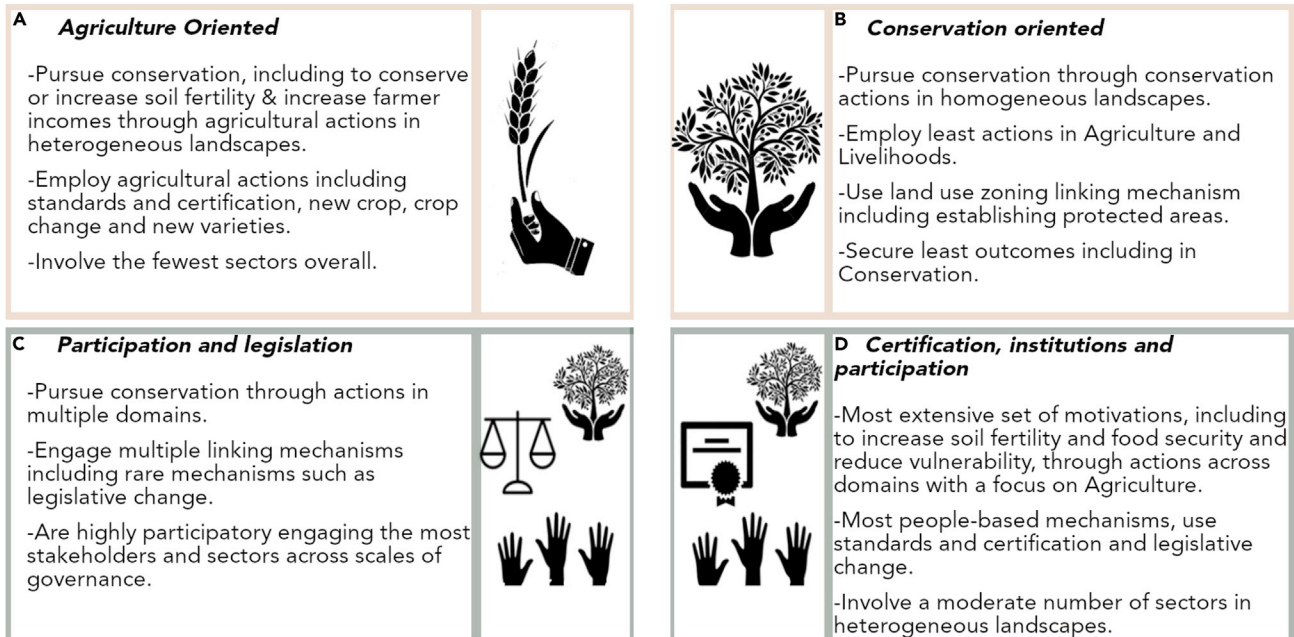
A **Agriculture Oriented**

-Pursue conservation, including to conserve or increase soil fertility & increase farmer incomes through agricultural actions in heterogeneous landscapes.

-Employ agricultural actions including standards and certification, new crop, crop change and new varieties.

-Involve the fewest sectors overall.

B **Conservation oriented**

-Pursue conservation through conservation actions in homogeneous landscapes.

-Employ least actions in Agriculture and Livelihoods.

-Use land use zoning linking mechanism including establishing protected areas.

-Secure least outcomes including in Conservation.

C **Participation and legislation**

-Pursue conservation through actions in multiple domains.

-Engage multiple linking mechanisms including rare mechanisms such as legislative change.

-Are highly participatory engaging the most stakeholders and sectors across scales of governance.

D **Certification, institutions and participation**

-Most extensive set of motivations, including to increase soil fertility and food security and reduce vulnerability, through actions across domains with a focus on Agriculture.

-Most people-based mechanisms, use standards and certification and legislative change.

-Involve a moderate number of sectors in heterogeneous landscapes.